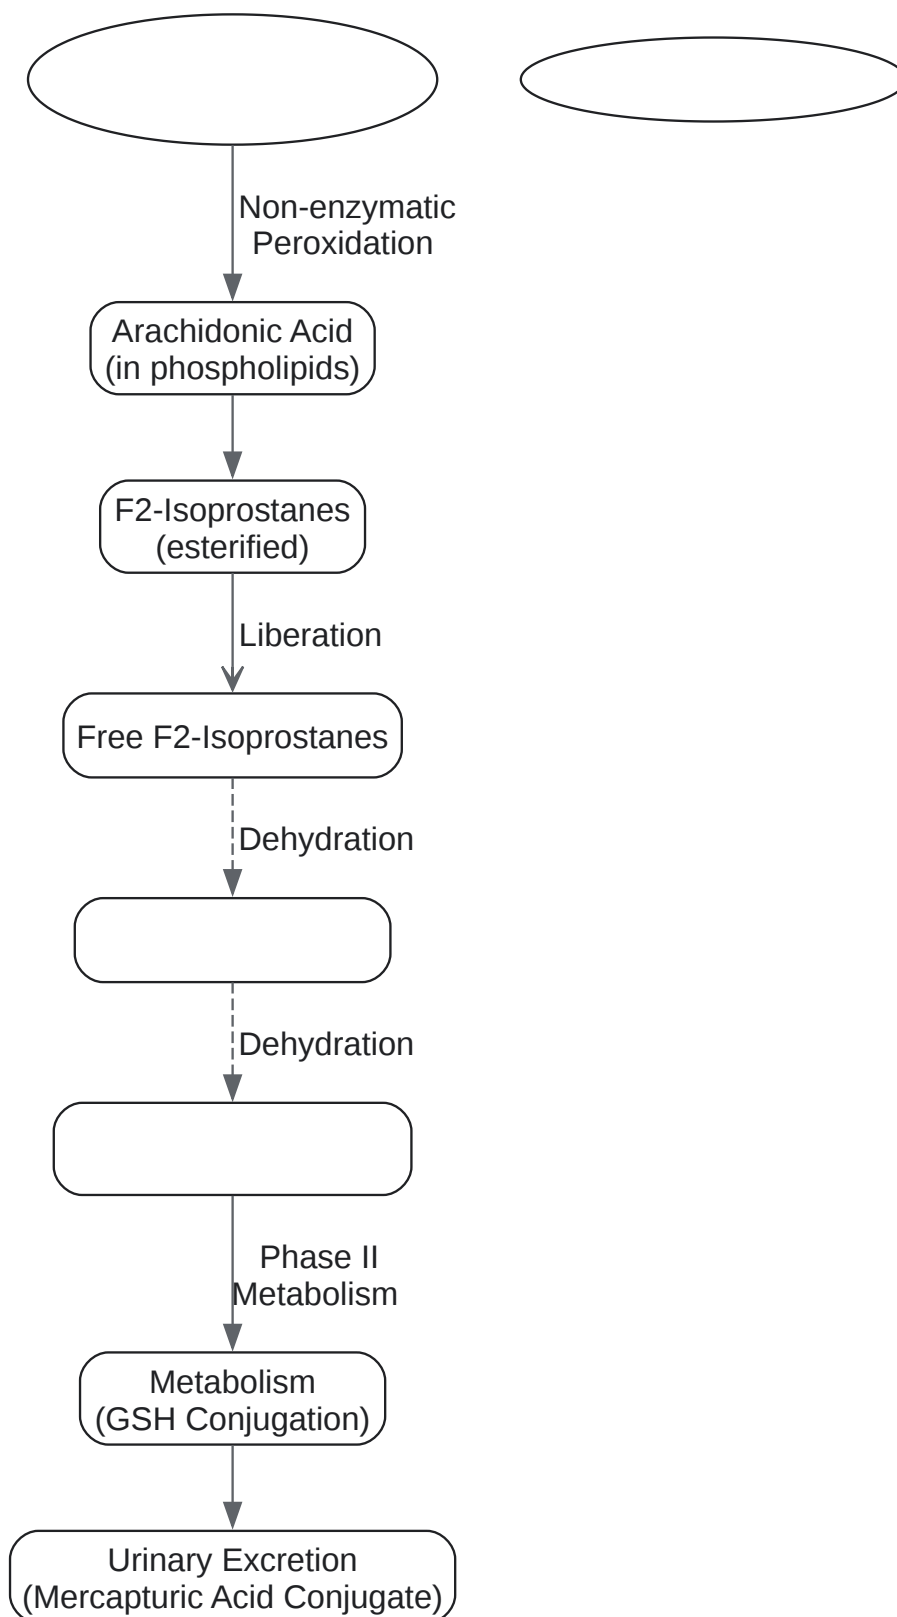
Non-enzymatic Peroxidation

Arachidonic Acid (in phospholipids)

F2-Isoprostanes (esterified)

Liberation

Free F2-Isoprostanes

Dehydration

Dehydration

Phase II Metabolism

Metabolism (GSH Conjugation)

Urinary Excretion (Mercapturic Acid Conjugate)